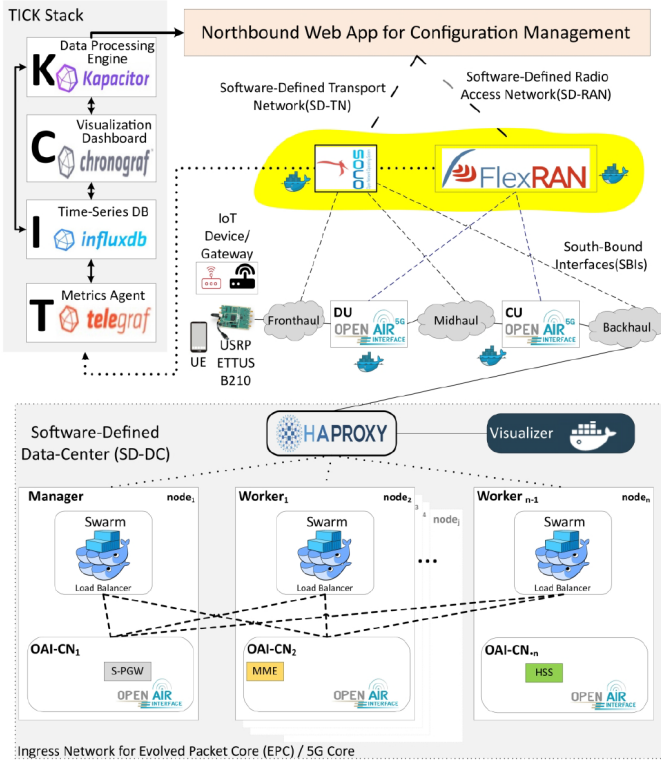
TICK Stack

K Data Processing Engine Kapacitor

C Visualization Dashboard chronograf

I Time-Series DB influxdb

T Metrics Agent telegraf

Northbound Web App for Configuration Management

Software-Defined Transport Network(SD-TN)

Software-Defined Radio Access Network(SD-RAN)

SOCO

FlexRAN

IoT Device/ Gateway

South-Bound Interfaces(SBIs)

UE

USRP ETTUS B210

Fronthaul

DU OPEN AIR 5G INTERFACE

Midhaul

CU OPEN AIR 5G INTERFACE

Backhaul

Software-Defined Data-Center (SD-DC)

HAPROXY

Visualizer

Manager $node_1$

Swarm

Load Balancer

$Worker_1$ $node_2$

3

4 $node_i$

Swarm

Load Balancer

...

$Worker_{n-1}$ $node_n$

Swarm

Load Balancer

$OAI\text{-}CN_1$

S-PGW

OPEN AIR INTERFACE

$OAI\text{-}CN_2$

MME

OPEN AIR INTERFACE

$OAI\text{-}CN_{\text{-}n}$

HSS

OPEN AIR INTERFACE

Ingress Network for Evolved Packet Core (EPC) / 5G Core